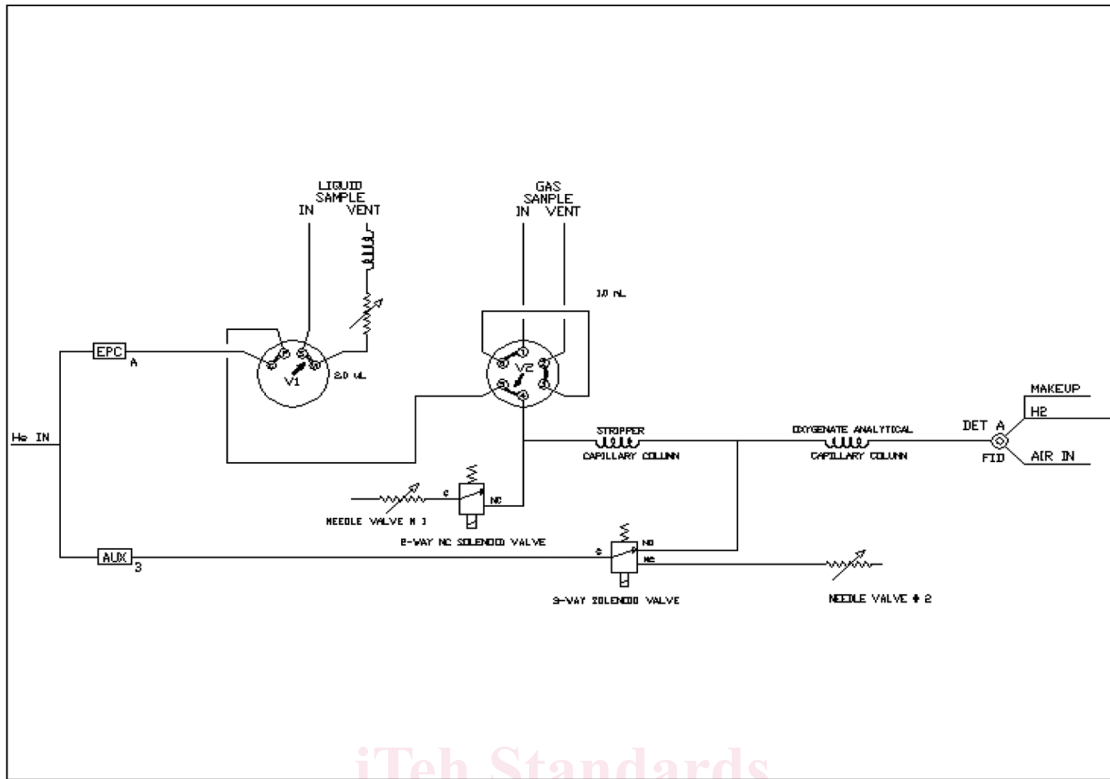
LIQUID SAMPLE
IN VENT

GAS SAMPLE
IN VENT

1.0 mL

EPC
A

V1
2.0 uL

V2

MAKEUP
H2

He IN

STRIPPER
CAPILLARY COLUMN

OXYGENATE ANALYTICAL
CAPILLARY COLUMN

DET A
FID

AIR IN

C
NC

NEEDLE VALVE # 1

2-WAY NC SOLENOID VALVE

AUX
3

C
NO
NC

3-WAY SOLENOID VALVE

NEEDLE VALVE # 2

iTeh Standards